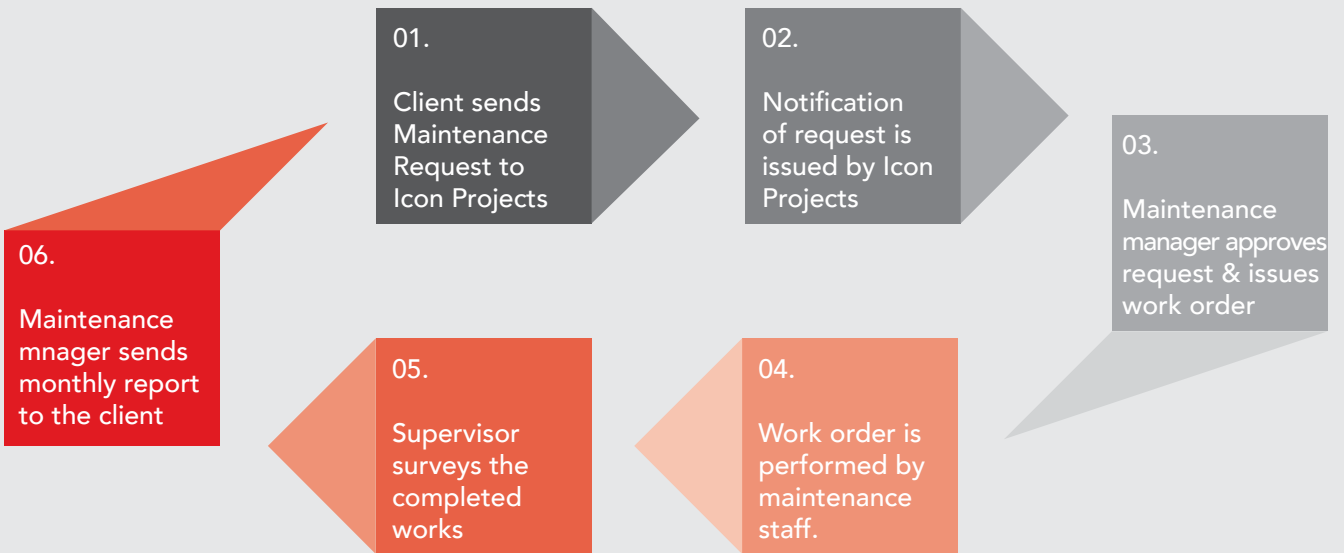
01.

Client sends Maintenance Request to Icon Projects

02.

Notification of request is issued by Icon Projects

03.

Maintenance manager approves request & issues work order

04.

Work order is performed by maintenance staff.

05.

Supervisor surveys the completed works

06.

Maintenance mnager sends monthly report to the client